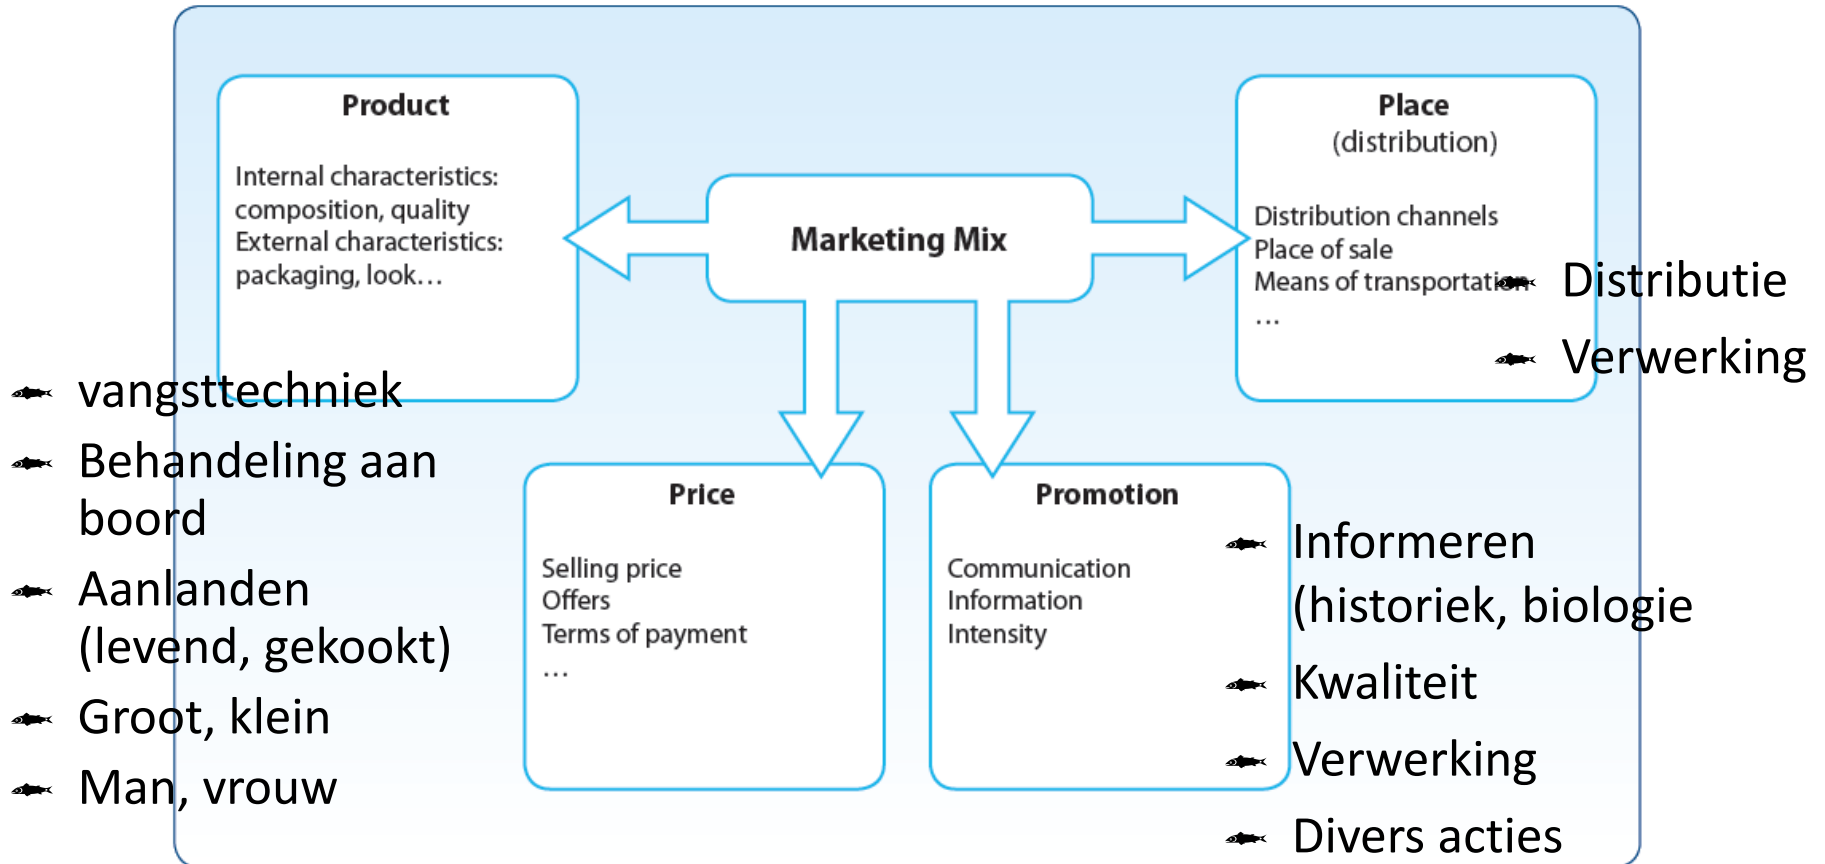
Product

Internal characteristics: composition, quality
External characteristics: packaging, look…

Marketing Mix

Place
(distribution)

Distribution channels
Place of sale
Means of transportation
…

Distributie
Verwerking

vangsttechniek
Behandeling aan boord
Aanlanden (levend, gekookt)
Groot, klein
Man, vrouw

Price

Selling price
Offers
Terms of payment
…

Promotion

Communication
Information
Intensity

Informeren (historiek, biologie
Kwaliteit
Verwerking
Divers acties